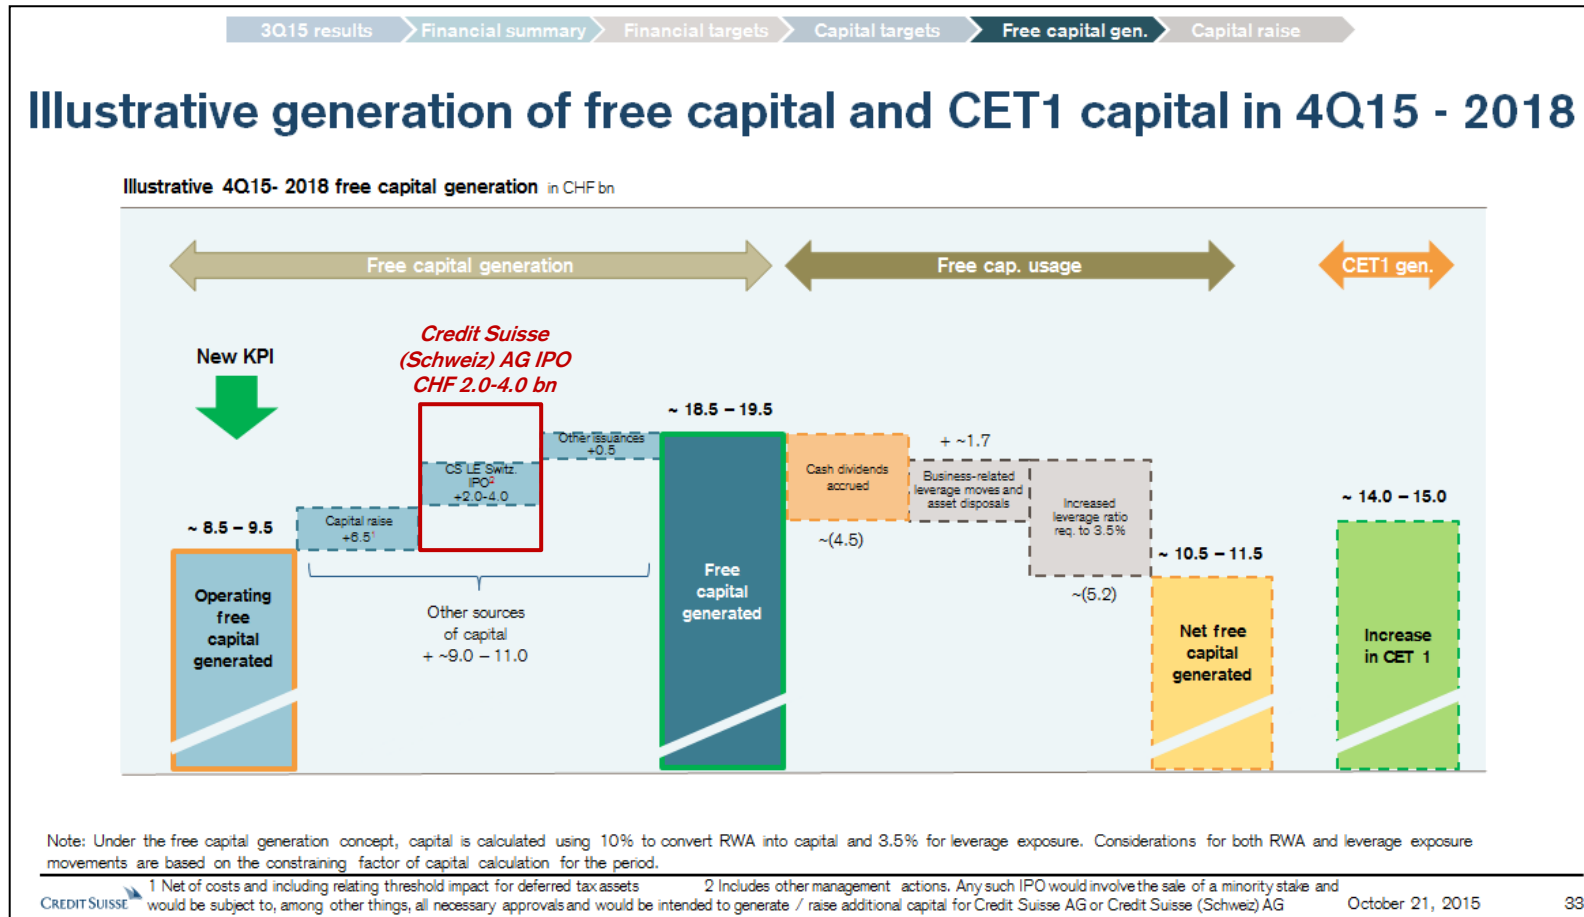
3Q15 results Financial summary Financial targets Capital targets Free capital gen. Capital raise

Illustrative generation of free capital and CET1 capital in 4Q15 - 2018

Illustrative 4Q15- 2018 free capital generation in CHF bn

Free capital generation

Free cap. usage

CET1 gen.

New KPI

Credit Suisse (Schweiz) AG IPO CHF 2.0-4.0 bn

~ 8.5 – 9.5

Operating free capital generated

Capital raise +6.5$^1$

CS LE Switz. IPO$^2$ +2.0-4.0

Other issuances +0.5

Other sources of capital + ~9.0 – 11.0

~ 18.5 – 19.5

Free capital generated

Cash dividends accrued

~(4.5)

+ ~1.7

Business-related leverage moves and asset disposals

Increased leverage ratio req. to 3.5%

~(5.2)

~ 10.5 – 11.5

Net free capital generated

~ 14.0 – 15.0

Increase in CET 1

Note: Under the free capital generation concept, capital is calculated using 10% to convert RWA into capital and 3.5% for leverage exposure. Considerations for both RWA and leverage exposure movements are based on the constraining factor of capital calculation for the period.

CREDIT SUISSE

1 Net of costs and including relating threshold impact for deferred tax assets 2 Includes other management actions. Any such IPO would involve the sale of a minority stake and would be subject to, among other things, all necessary approvals and would be intended to generate / raise additional capital for Credit Suisse AG or Credit Suisse (Schweiz) AG

October 21, 2015

33